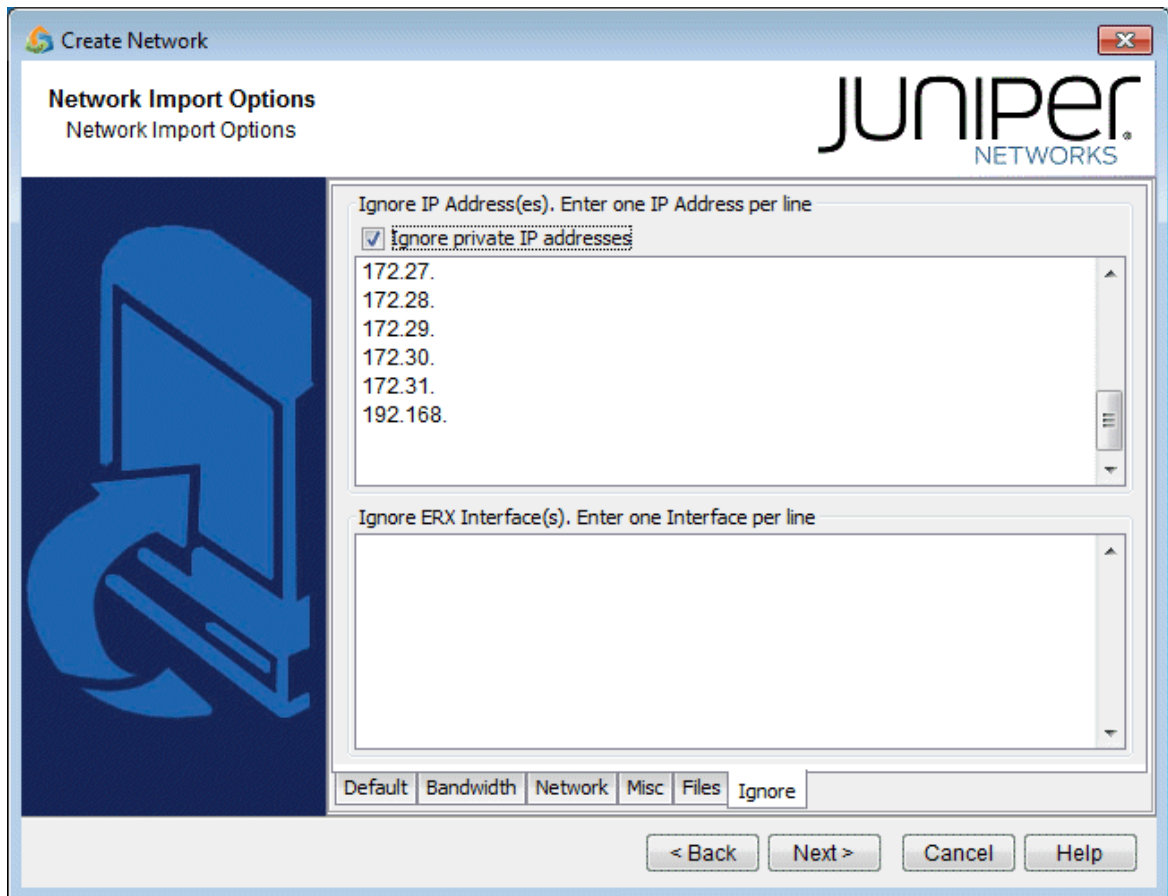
Create Network

Network Import Options
Network Import Options

JUNIPer NETWORKS

Ignore IP Address(es). Enter one IP Address per line

Ignore private IP addresses

172.27.
172.28.
172.29.
172.30.
172.31.
192.168.

Ignore ERX Interface(s). Enter one Interface per line

Default | Bandwidth | Network | Misc | Files | Ignore

< Back | Next > | Cancel | Help